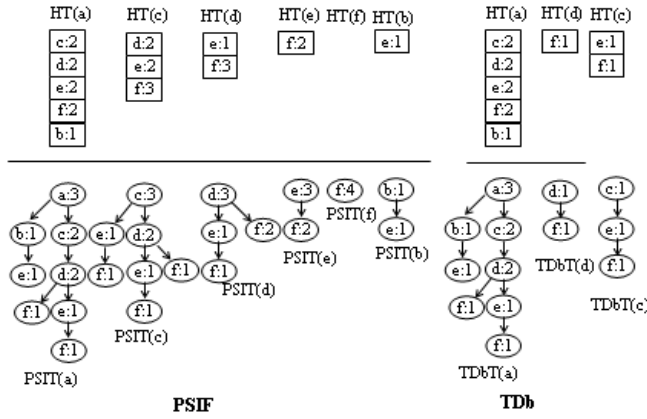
HT(a) HT(c) HT(d) HT(e) HT(f) HT(b)

| c:2 |
|---|
| d:2 |
| e:2 |
| f:2 |
| b:1 |

| d:2 |
|---|
| e:2 |
| f:3 |

| e:1 |
|---|
| f:3 |

| f:2 |
|---|

| e:1 |
|---|

HT(a) HT(d) HT(c)

| c:2 |
|---|
| d:2 |
| e:2 |
| f:2 |
| b:1 |

| f:1 |
|---|

| e:1 |
|---|
| f:1 |

a:3 b:1 c:2 e:1 d:2 f:1 e:1 f:1 PSIT(a)

c:3 e:1 d:2 f:1 e:1 f:1 f:1 PSIT(c)

d:3 e:1 f:2 f:1 PSIT(d)

e:3 f:2 PSIT(e)

f:4 PSIT(f)

b:1 e:1 PSIT(b)

a:3 b:1 c:2 e:1 d:2 f:1 e:1 f:1 TDbT(a)

d:1 f:1 TDbT(d)

c:1 e:1 f:1 TDbT(c)

PSIF

TDb